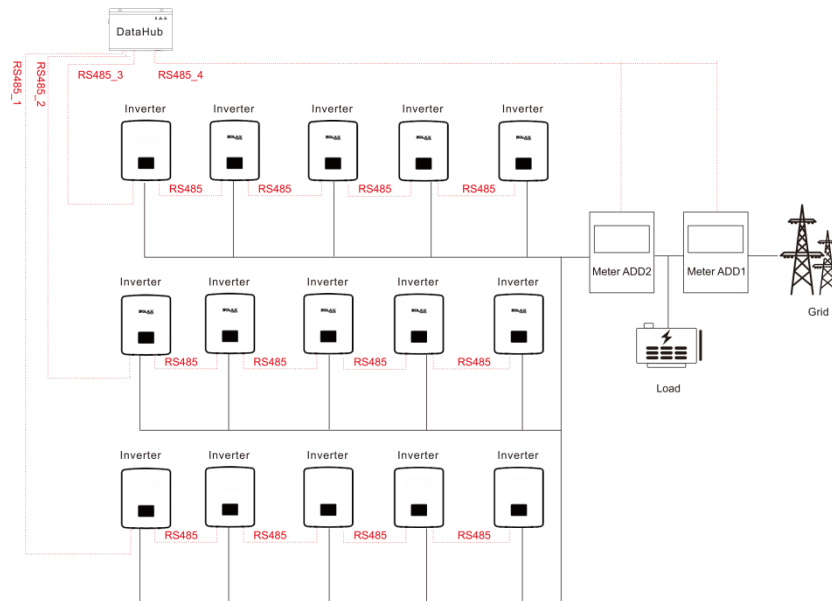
DataHub

RS485_1

RS485_2

RS485_3

RS485_4

Inverter Inverter Inverter Inverter Inverter

RS485 RS485 RS485 RS485

Meter ADD2

Meter ADD1

Grid

Inverter Inverter Inverter Inverter Inverter

RS485 RS485 RS485 RS485

Load

Inverter Inverter Inverter Inverter Inverter

RS485 RS485 RS485 RS485